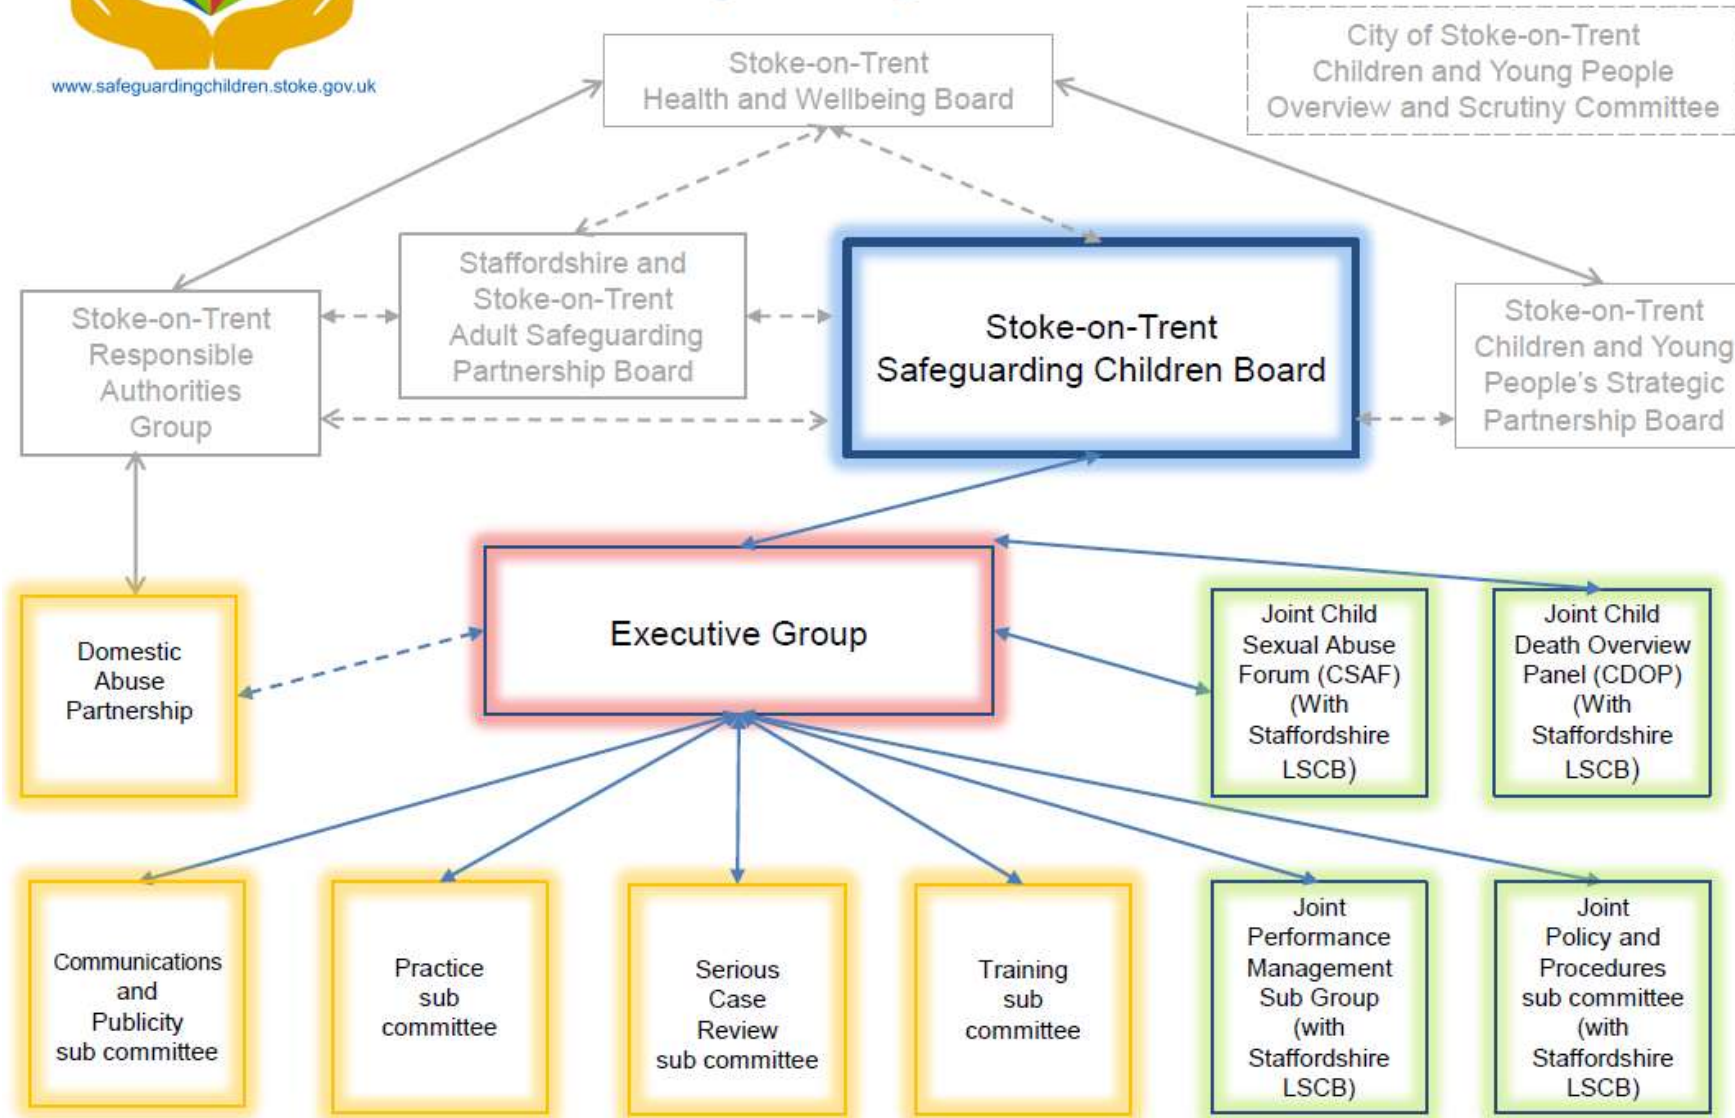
www.safeguardingchildren.stoke.gov.uk

Stoke-on-Trent Health and Wellbeing Board

City of Stoke-on-Trent Children and Young People Overview and Scrutiny Committee

Stoke-on-Trent Responsible Authorities Group

Staffordshire and Stoke-on-Trent Adult Safeguarding Partnership Board

Stoke-on-Trent Safeguarding Children Board

Stoke-on-Trent Children and Young People's Strategic Partnership Board

Domestic Abuse Partnership

Executive Group

Joint Child Sexual Abuse Forum (CSAF) (With Staffordshire LSCB)

Joint Child Death Overview Panel (CDOP) (With Staffordshire LSCB)

Communications and Publicity sub committee

Practice sub committee

Serious Case Review sub committee

Training sub committee

Joint Performance Management Sub Group (with Staffordshire LSCB)

Joint Policy and Procedures sub committee (with Staffordshire LSCB)